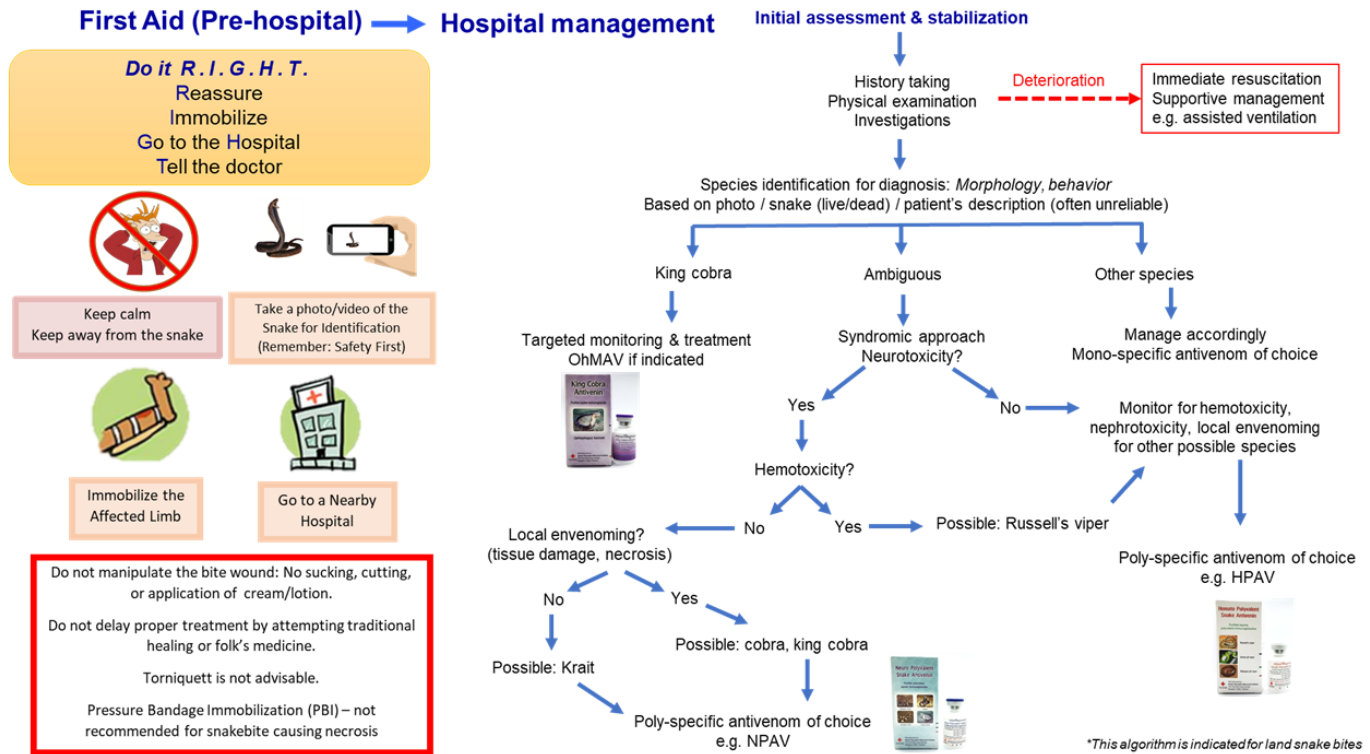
First Aid (Pre-hospital) Hospital management

Do it R.I.G.H.T.
Reassure
Immobilize
Go to the Hospital
Tell the doctor

Keep calm
Keep away from the snake

Take a photo/video of the Snake for Identification (Remember: Safety First)

Immobilize the Affected Limb

Go to a Nearby Hospital

Do not manipulate the bite wound: No sucking, cutting, or application of cream/lotion.

Do not delay proper treatment by attempting traditional healing or folk's medicine.

Torniquett is not advisable.

Pressure Bandage Immobilization (PBI) – not recommended for snakebite causing necrosis

Initial assessment & stabilization

History taking
Physical examination
Investigations

Deterioration

Immediate resuscitation
Supportive management
e.g. assisted ventilation

Species identification for diagnosis: Morphology, behavior
Based on photo / snake (live/dead) / patient's description (often unreliable)

King cobra

Ambiguous

Other species

Targeted monitoring & treatment
OhMAV if indicated

King Cobra Antivenin

Syndromic approach
Neurotoxicity?

Manage accordingly
Mono-specific antivenom of choice

Yes

No

Monitor for hemotoxicity, nephrotoxicity, local envenoming for other possible species

Hemotoxicity?

No

Yes

Possible: Russell's viper

Local envenoming?
(tissue damage, necrosis)

Poly-specific antivenom of choice
e.g. HPAV

No

Yes

Possible: cobra, king cobra

Possible: Krait

Neuro Polyvalent Snake Antivenin

Hemato Polyvalent Snake Antivenin

Poly-specific antivenom of choice
e.g. NPAV

*This algorithm is indicated for land snake bites